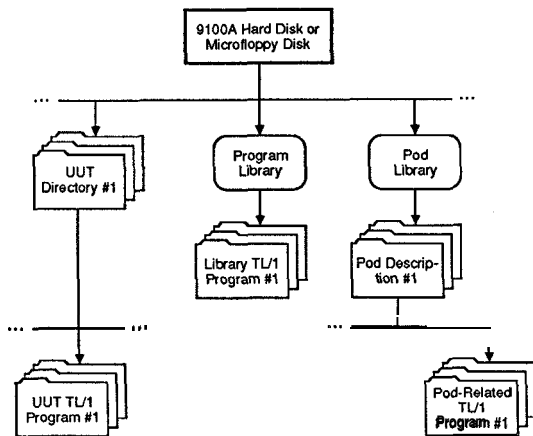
9100A Hard Disk or Microfloppy Disk

...

...

UUT Directory #1

Program Library

Pod Library

Library TL/1 Program #1

Pod Description #1

...

...

...

UUT TL/1 Program #1

Pod-Related TL/1 Program #1